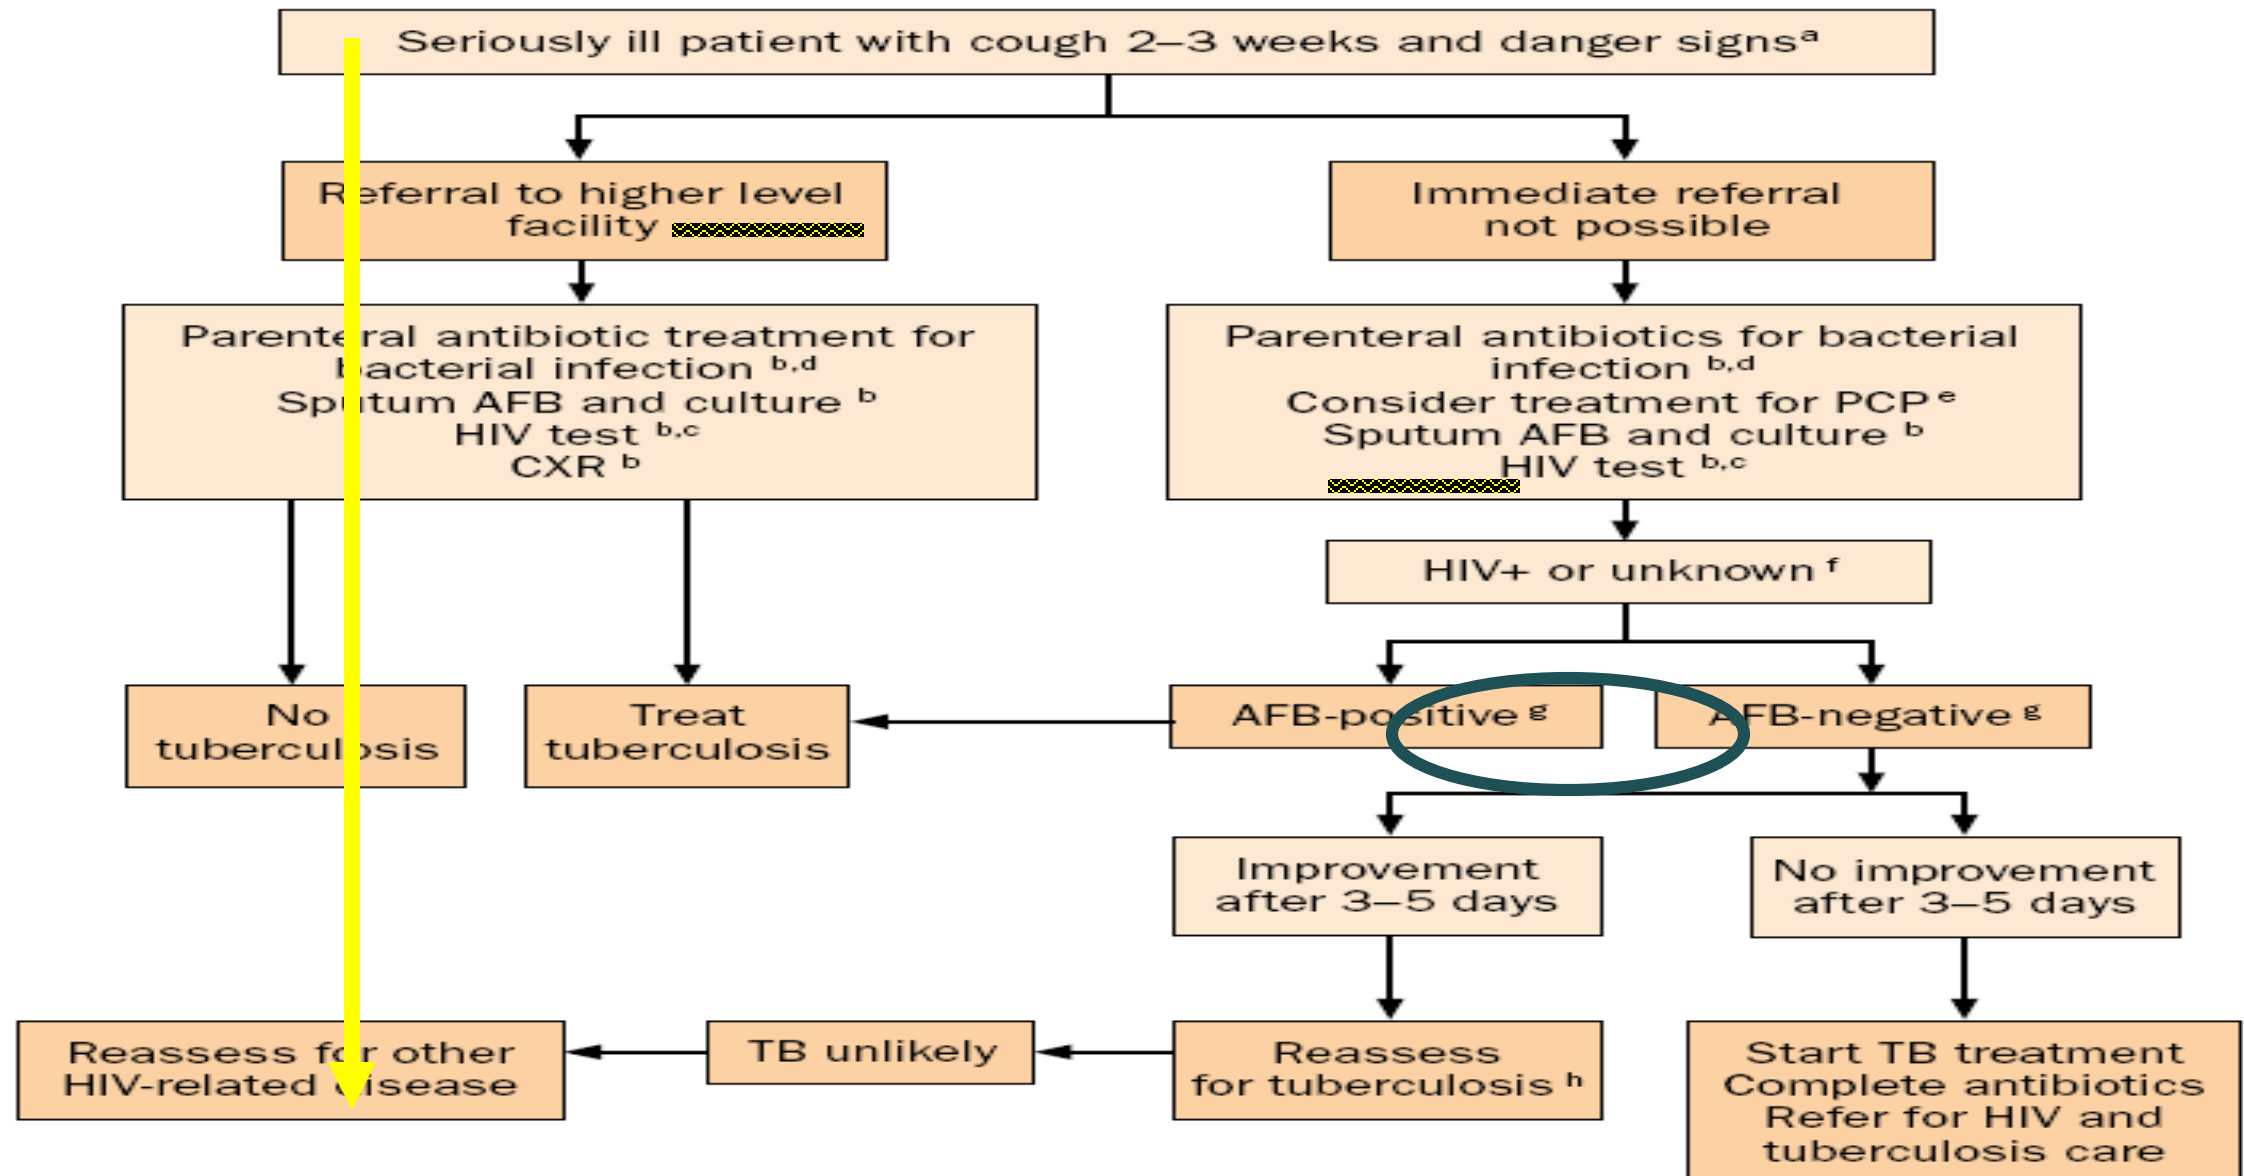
Seriously ill patient with cough 2–3 weeks and danger signs$^{a}$

Referral to higher level facility

Immediate referral not possible

Parenteral antibiotic treatment for bacterial infection $^{b,d}$
Sputum AFB and culture $^{b}$
HIV test $^{b,c}$
CXR $^{b}$

Parenteral antibiotics for bacterial infection $^{b,d}$
Consider treatment for PCP $^{e}$
Sputum AFB and culture $^{b}$
HIV test $^{b,c}$

HIV+ or unknown $^{f}$

No tuberculosis

Treat tuberculosis

AFB-positive $^{g}$

AFB-negative $^{g}$

Improvement after 3–5 days

No improvement after 3–5 days

Reassess for other HIV-related disease

TB unlikely

Reassess for tuberculosis $^{h}$

Start TB treatment
Complete antibiotics
Refer for HIV and tuberculosis care